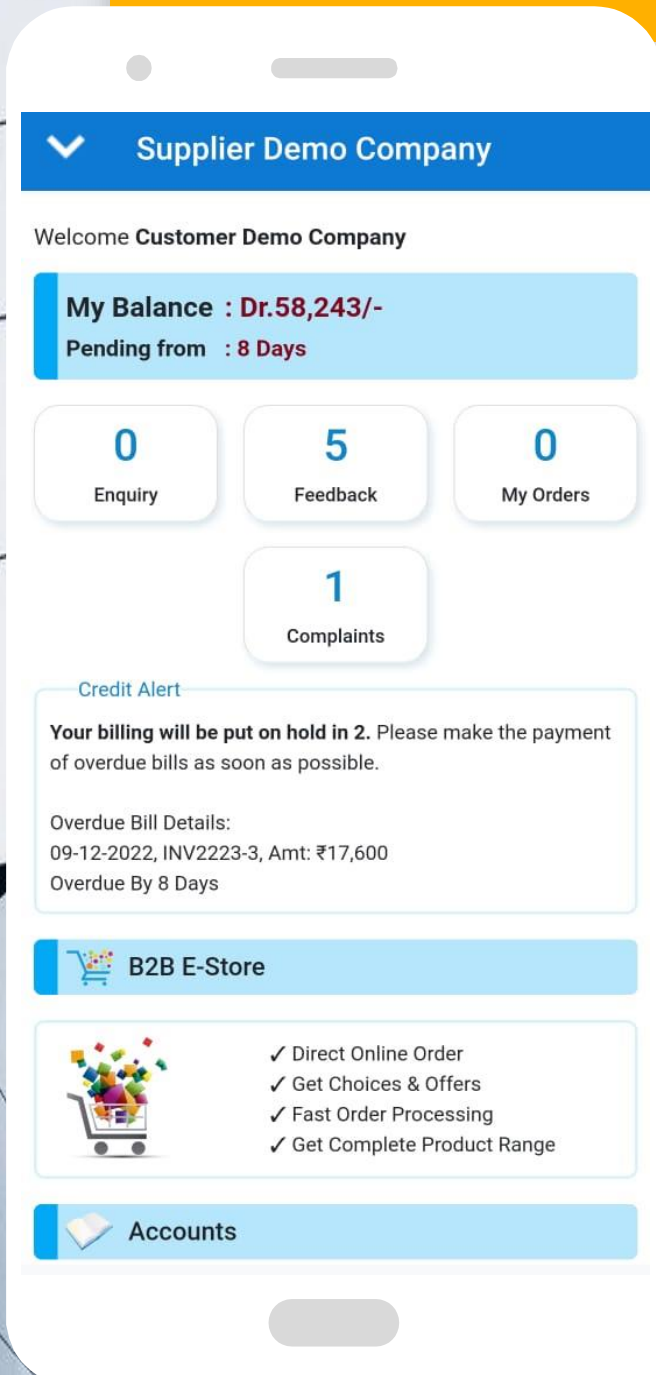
Supplier Demo Company

Welcome **Customer Demo Company**

My Balance : Dr.58,243/-
Pending from : 8 Days

0
Enquiry

5
Feedback

0
My Orders

1
Complaints

Credit Alert

**Your billing will be put on hold in 2.** Please make the payment of overdue bills as soon as possible.

Overdue Bill Details:
09-12-2022, INV2223-3, Amt: ₹17,600
Overdue By 8 Days

B2B E-Store

✓ Direct Online Order
✓ Get Choices & Offers
✓ Fast Order Processing
✓ Get Complete Product Range

Accounts